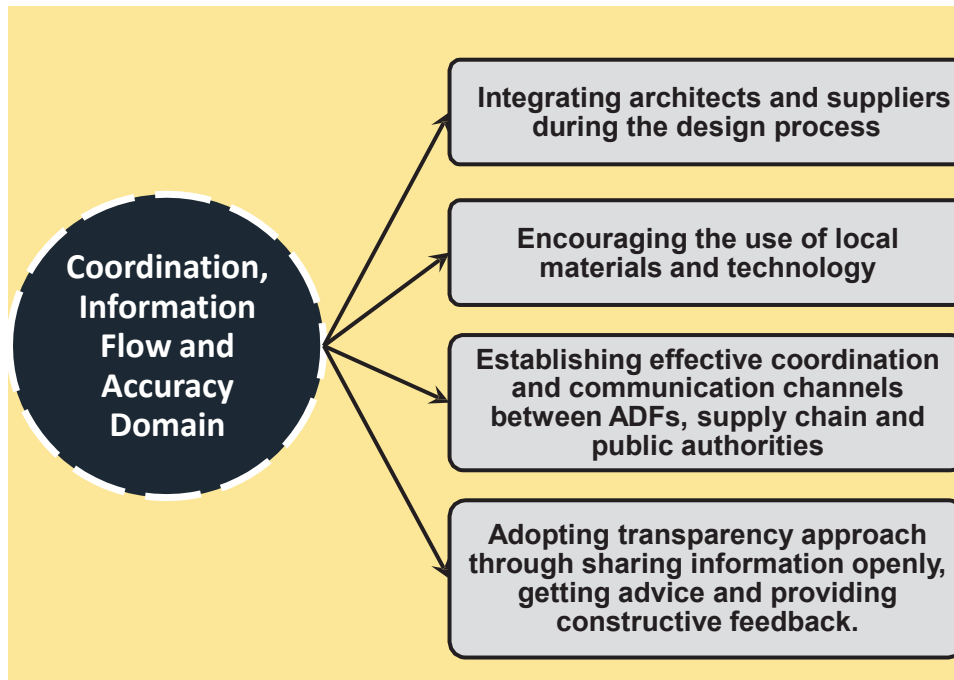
Coordination, Information Flow and Accuracy Domain

Integrating architects and suppliers during the design process

Encouraging the use of local materials and technology

Establishing effective coordination and communication channels between ADFs, supply chain and public authorities

Adopting transparency approach through sharing information openly, getting advice and providing constructive feedback.